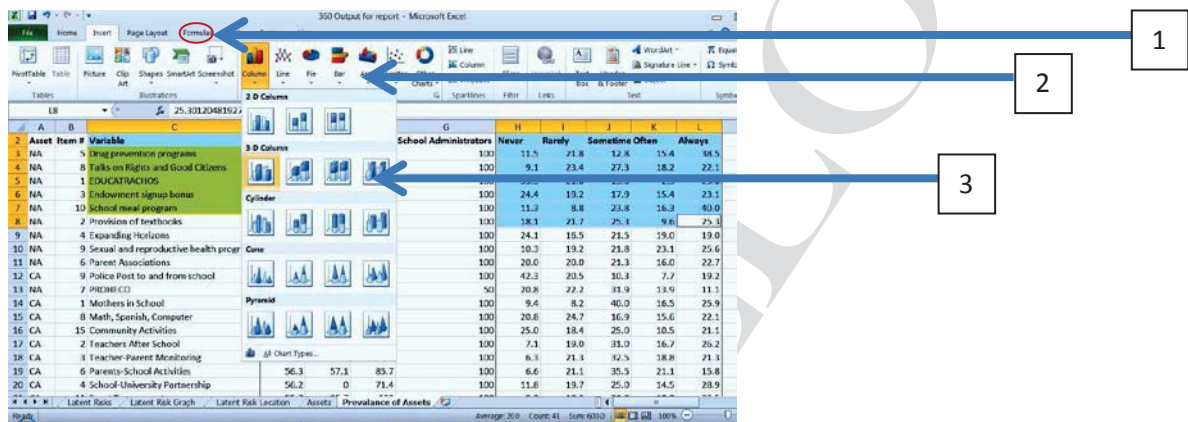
360 Output for report - Microsoft Excel

File Home Insert Page Layout Formulas

PivotTable Table Picture Clip Art Shapes SmartArt Screenshot Column Line Pie Bar Line Column Win/Loss Slicer Hyperlink Text Box Header & Footer WordArt Signature Line Equation Symbol

Tables Illustrations Charts Sparklines Filter Links Text Symbols

L8 25.3012048192

2 D Column

3 D Column

Cylinder

Cone

Pyramid

All Chart Types...

1

2

3

| | A | B | C | G | H | I | J | K | L |
|---|---|---|---|---|---|---|---|---|---|
| 2 | Asset | Item # | Variable | School Administrators | Never | Rarely | Sometime | Often | Always |
| 3 | NA | 5 | Drug prevention programs | 100 | 11.5 | 21.8 | 12.8 | 15.4 | 38.5 |
| 4 | NA | 8 | Talks on Rights and Good Citizens | 100 | 9.1 | 23.4 | 27.3 | 18.2 | 22.1 |
| 5 | NA | 1 | EDUCATRACHOS | | | | | | |
| 6 | NA | 3 | Endowment signup bonus | 100 | 24.4 | 19.2 | 17.9 | 15.4 | 23.1 |
| 7 | NA | 10 | School meal program | 100 | 11.3 | 8.8 | 23.8 | 16.3 | 40.0 |
| 8 | NA | 2 | Provision of textbooks | 100 | 18.1 | 21.7 | 25.3 | 9.6 | 25.3 |
| 9 | NA | 4 | Expanding Horizons | 100 | 24.1 | 16.5 | 21.5 | 19.0 | 19.0 |
| 10 | NA | 9 | Sexual and reproductive health progr | 100 | 10.3 | 19.2 | 21.8 | 23.1 | 25.6 |
| 11 | NA | 6 | Parent Associations | 100 | 20.0 | 20.0 | 21.3 | 16.0 | 22.7 |
| 12 | CA | 9 | Police Post to and from school | 100 | 42.3 | 20.5 | 10.3 | 7.7 | 19.2 |
| 13 | NA | 7 | PROHECO | 50 | 20.8 | 22.2 | 31.9 | 13.9 | 11.1 |
| 14 | CA | 1 | Mothers in School | 100 | 9.4 | 8.2 | 40.0 | 16.5 | 25.9 |
| 15 | CA | 8 | Math, Spanish, Computer | 100 | 20.8 | 24.7 | 16.9 | 15.6 | 22.1 |
| 16 | CA | 15 | Community Activities | 100 | 25.0 | 18.4 | 25.0 | 10.5 | 21.1 |
| 17 | CA | 2 | Teachers After School | 100 | 7.1 | 19.0 | 31.0 | 16.7 | 26.2 |
| 18 | CA | 3 | Teacher-Parent Monitoring | 100 | 6.3 | 21.3 | 32.5 | 18.8 | 21.3 |
| 19 | CA | 6 | Parents-School Activities | 56.3 57.1 85.7 | 6.6 | 21.1 | 35.5 | 21.1 | 15.8 |
| 20 | CA | 4 | School-University Partnership | 56.2 0 71.4 | 11.8 | 19.7 | 25.0 | 14.5 | 28.9 |

Latent Risks / Latent Risk Graph / Latent Risk Location / Assets / Prevalance of Assets

Ready Average: 20.0 Count: 41 Sum: 600.0 100%